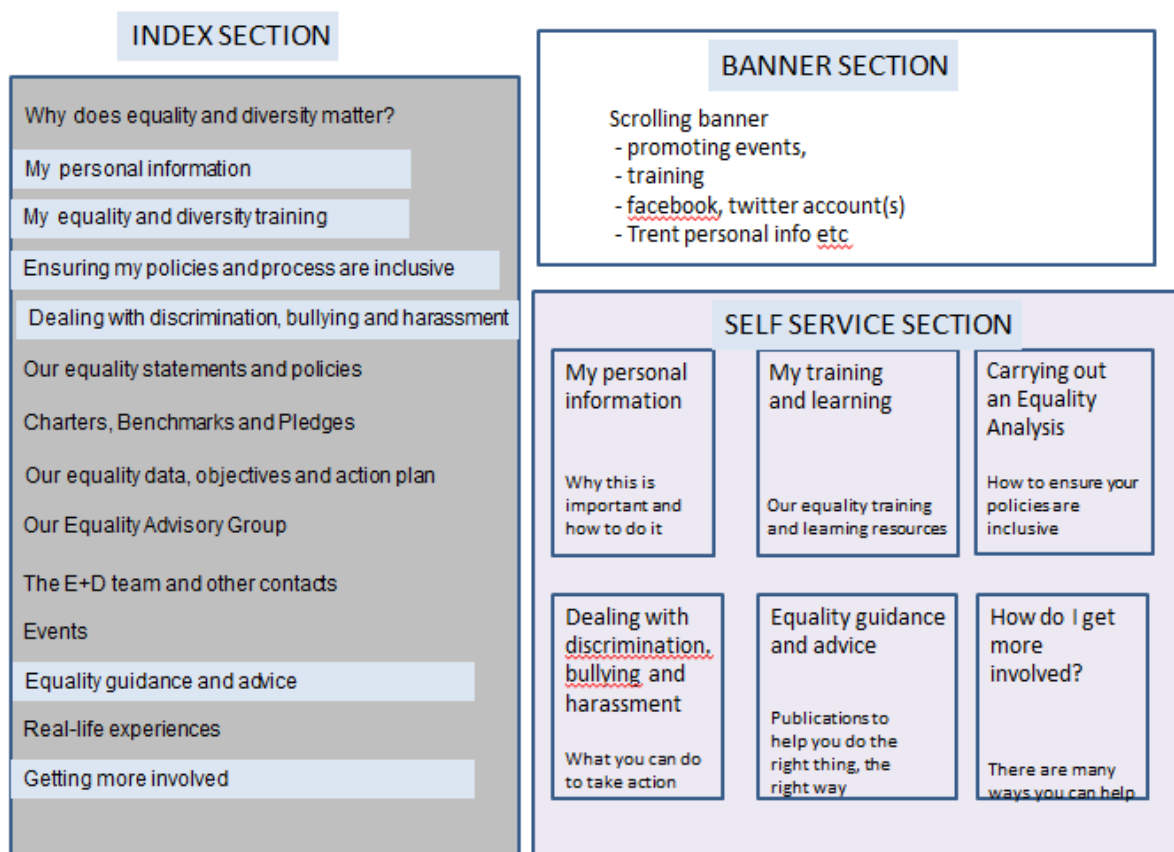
INDEX SECTION

Why does equality and diversity matter?

My personal information

My equality and diversity training

Ensuring my policies and process are inclusive

Dealing with discrimination, bullying and harassment

Our equality statements and policies

Charters, Benchmarks and Pledges

Our equality data, objectives and action plan

Our Equality Advisory Group

The E+D team and other contacts

Events

Equality guidance and advice

Real-life experiences

Getting more involved

BANNER SECTION

Scrolling banner
- promoting events,
- training
- facebook, twitter account(s)
- Trent personal info etc

SELF SERVICE SECTION

My personal information

Why this is important and how to do it

My training and learning

Our equality training and learning resources

Carrying out an Equality Analysis

How to ensure your policies are inclusive

Dealing with discrimination, bullying and harassment

What you can do to take action

Equality guidance and advice

Publications to help you do the right thing, the right way

How do I get more involved?

There are many ways you can help